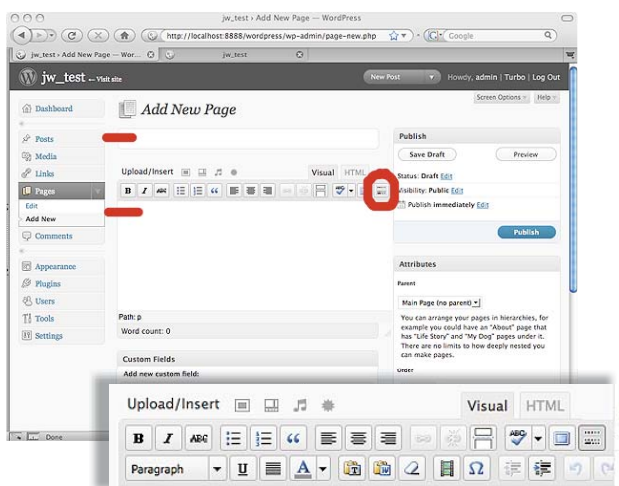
jw_test › Add New Page — WordPress

http://localhost:8888/wordpress/wp-admin/page-new.php

Google

jw_test › Add New Page — Wor...

jw_test

jw_test ← Visit site

New Post

Howdy, admin | Turbo | Log Out

Screen Options

Help

Dashboard

Add New Page

Posts

Media

Links

Pages

Edit

Add New

Comments

Appearance

Plugins

Users

Tools

Settings

Upload/Insert

Visual

HTML

Path: p

Word count: 0

Custom Fields

Add new custom field:

Publish

Save Draft

Preview

Status: Draft Edit

Visibility: Public Edit

Publish immediately Edit

Publish

Attributes

Parent

Main Page (no parent)

You can arrange your pages in hierarchies, for example you could have an "About" page that has "Life Story" and "My Dog" pages under it. There are no limits to how deeply nested you can make pages.

Order

Done

Upload/Insert

Visual

HTML

Paragraph